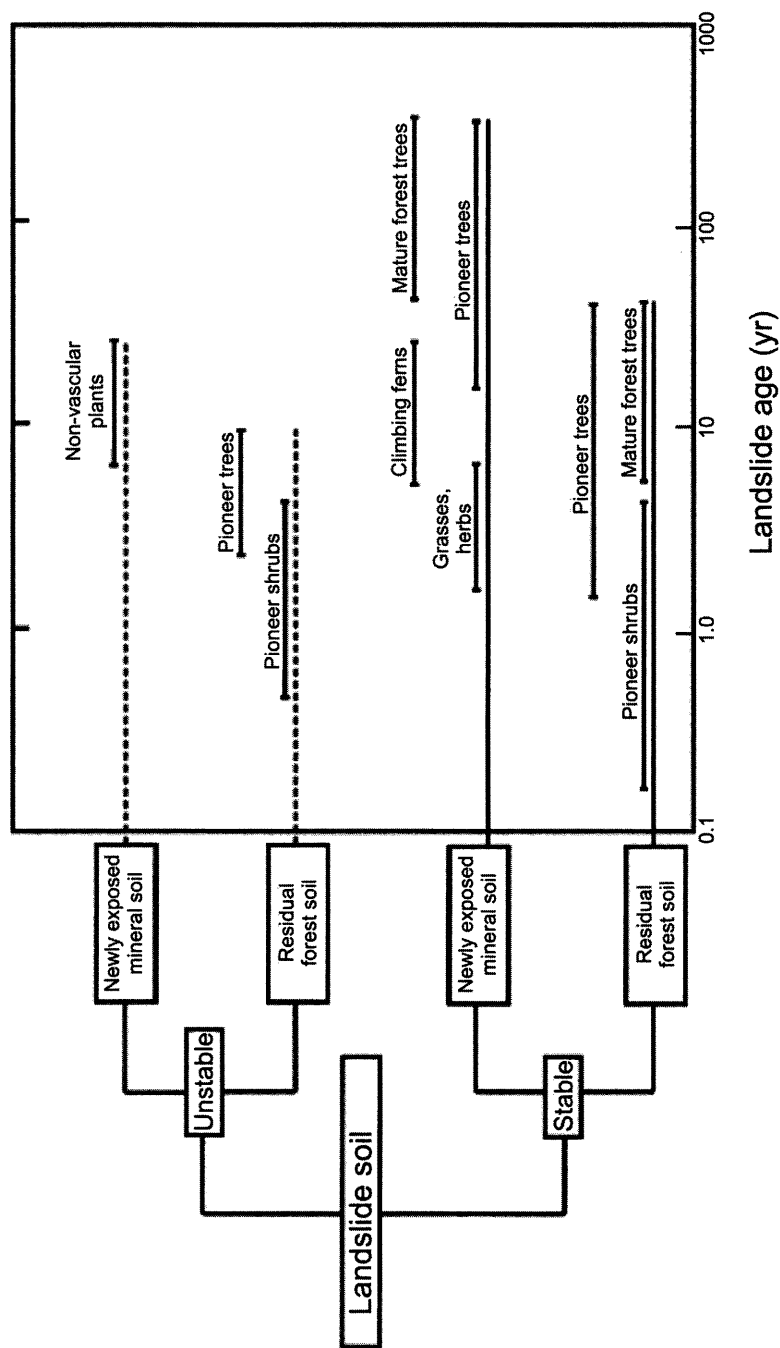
Landslide soil

Unstable

Stable

Newly exposed mineral soil

Residual forest soil

Newly exposed mineral soil

Residual forest soil

Non-vascular plants

Pioneer trees

Pioneer shrubs

Climbing ferns

Mature forest trees

Grasses, herbs

Pioneer trees

Pioneer trees

Pioneer shrubs

Mature forest trees

0.1

1.0

10

100

1000

Landslide age (yr)